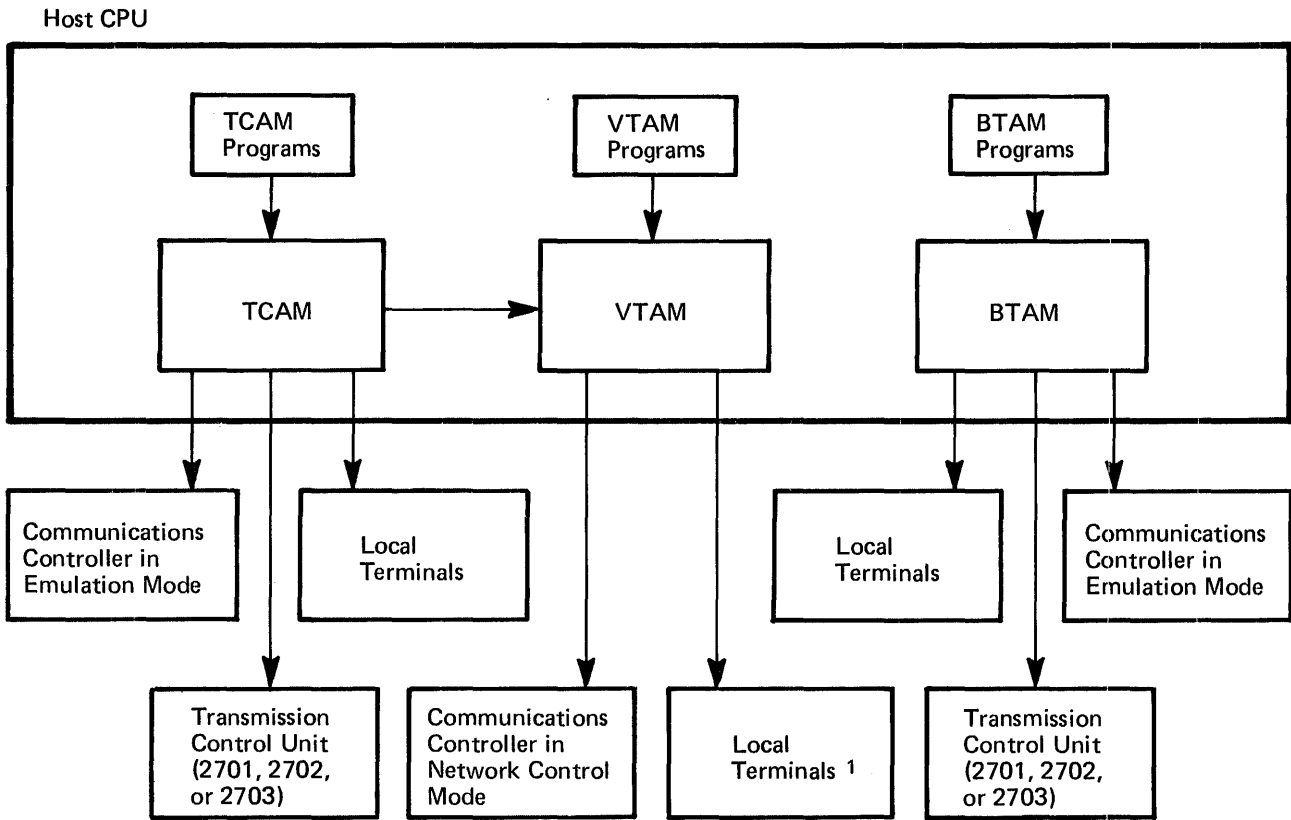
Host CPU

TCAM Programs

VTAM Programs

BTAM Programs

TCAM

VTAM

BTAM

Communications Controller in Emulation Mode

Local Terminals

Local Terminals

Communications Controller in Emulation Mode

Transmission Control Unit (2701, 2702, or 2703)

Communications Controller in Network Control Mode

Local Terminals $^1$

Transmission Control Unit (2701, 2702, or 2703)